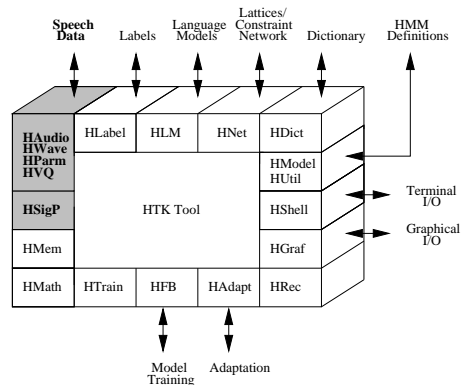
Speech Data

Labels

Language Models

Lattices/ Constraint Network

Dictionary

HMM Definitions

HAudio HWave HParm HVQ

HLabel

HLM

HNet

HDict

HModel HUtil

Terminal I/O

HSigP

HTK Tool

HShell

Graphical I/O

HMem

HGraf

HMath

HTrain

HFB

HAdapt

HRec

Model Training

Adaptation